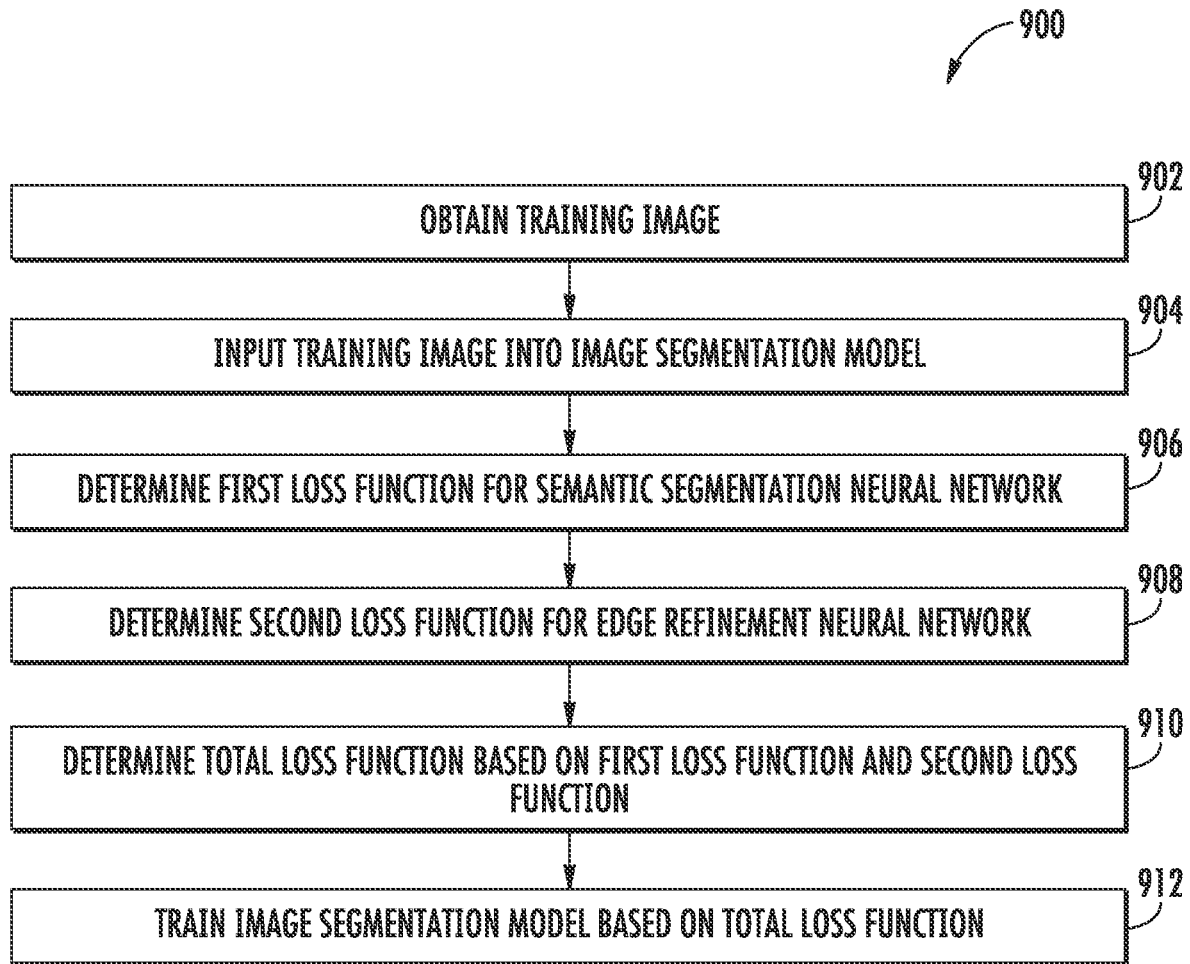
900

902

OBTAIN TRAINING IMAGE

904

INPUT TRAINING IMAGE INTO IMAGE SEGMENTATION MODEL

906

DETERMINE FIRST LOSS FUNCTION FOR SEMANTIC SEGMENTATION NEURAL NETWORK

908

DETERMINE SECOND LOSS FUNCTION FOR EDGE REFINEMENT NEURAL NETWORK

910

DETERMINE TOTAL LOSS FUNCTION BASED ON FIRST LOSS FUNCTION AND SECOND LOSS FUNCTION

912

TRAIN IMAGE SEGMENTATION MODEL BASED ON TOTAL LOSS FUNCTION